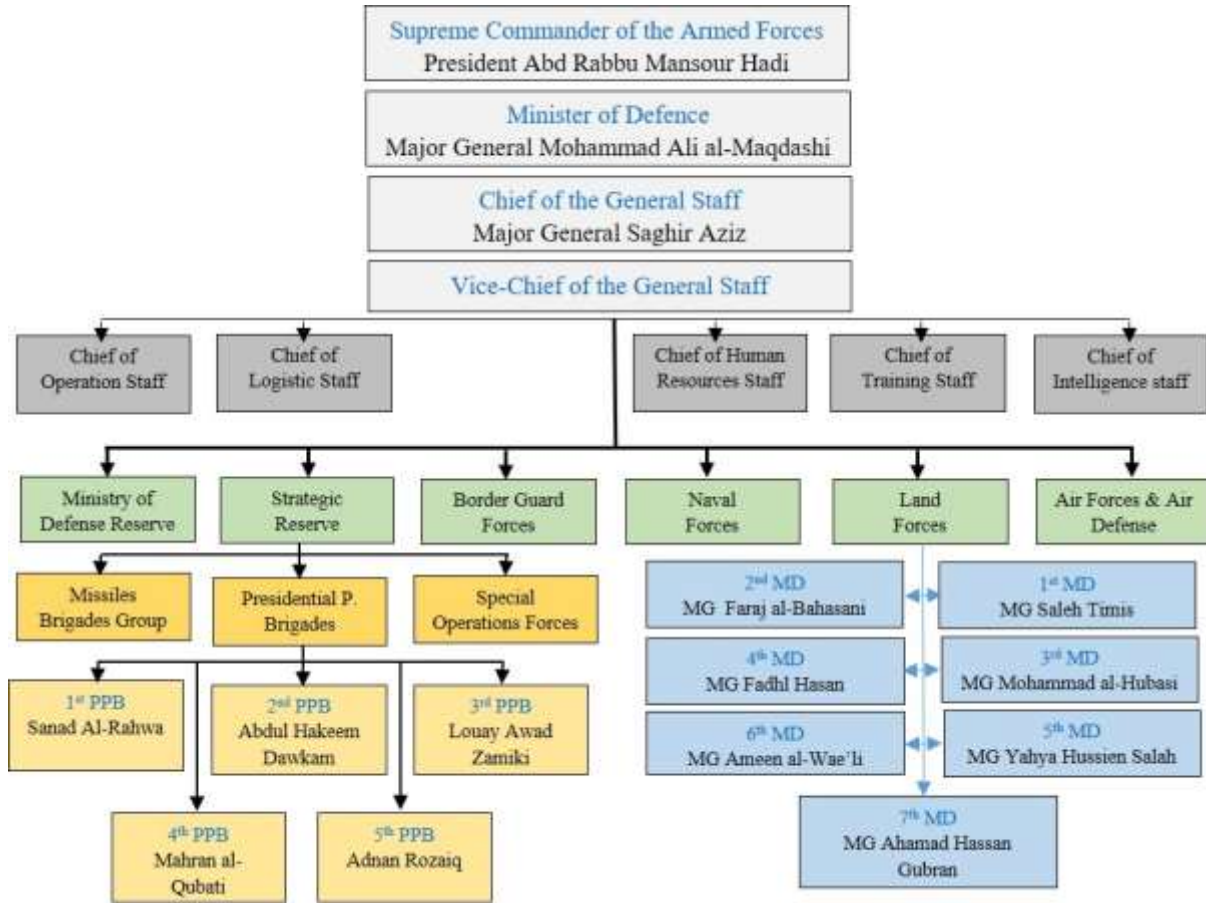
Supreme Commander of the Armed Forces
President Abd Rabbu Mansour Hadi

Minister of Defence
Major General Mohammad Ali al-Maqdashi

Chief of the General Staff
Major General Saghir Aziz

Vice-Chief of the General Staff

Chief of Operation Staff

Chief of Logistic Staff

Chief of Human Resources Staff

Chief of Training Staff

Chief of Intelligence staff

Ministry of Defense Reserve

Strategic Reserve

Border Guard Forces

Naval Forces

Land Forces

Air Forces & Air Defense

Missiles Brigades Group

Presidential P. Brigades

Special Operations Forces

1st PPB
Sanad Al-Rahwa

2nd PPB
Abdul Hakeem Dawkam

3rd PPB
Louay Awad Zamiki

4th PPB
Mahran al-Qubati

5th PPB
Adnan Rozaiq

2nd MD
MG Faraj al-Bahasani

1st MD
MG Saleh Timis

4th MD
MG Fadhl Hasan

3rd MD
MG Mohammad al-Hubasi

6th MD
MG Ameen al-Wae'li

5th MD
MG Yahya Hussien Salah

7th MD
MG Ahamad Hassan Gubran